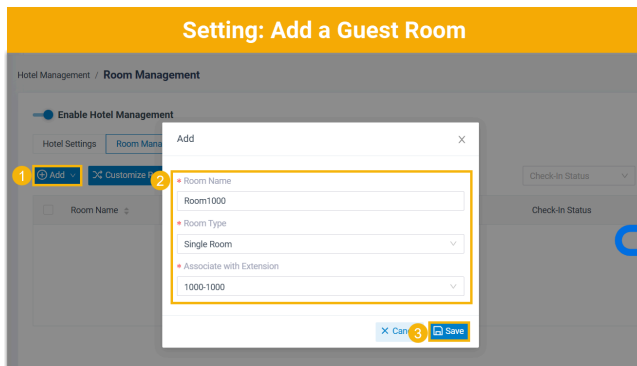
Setting: Add a Guest Room

Hotel Management / Room Management

Enable Hotel Management

Hotel Settings Room Mana

1 Add Customize F

Room Name

Check-In Status

Check-In Status

Add X

2 * Room Name
Room1000
* Room Type
Single Room
* Associate with Extension
1000-1000

X Canc 3 Save